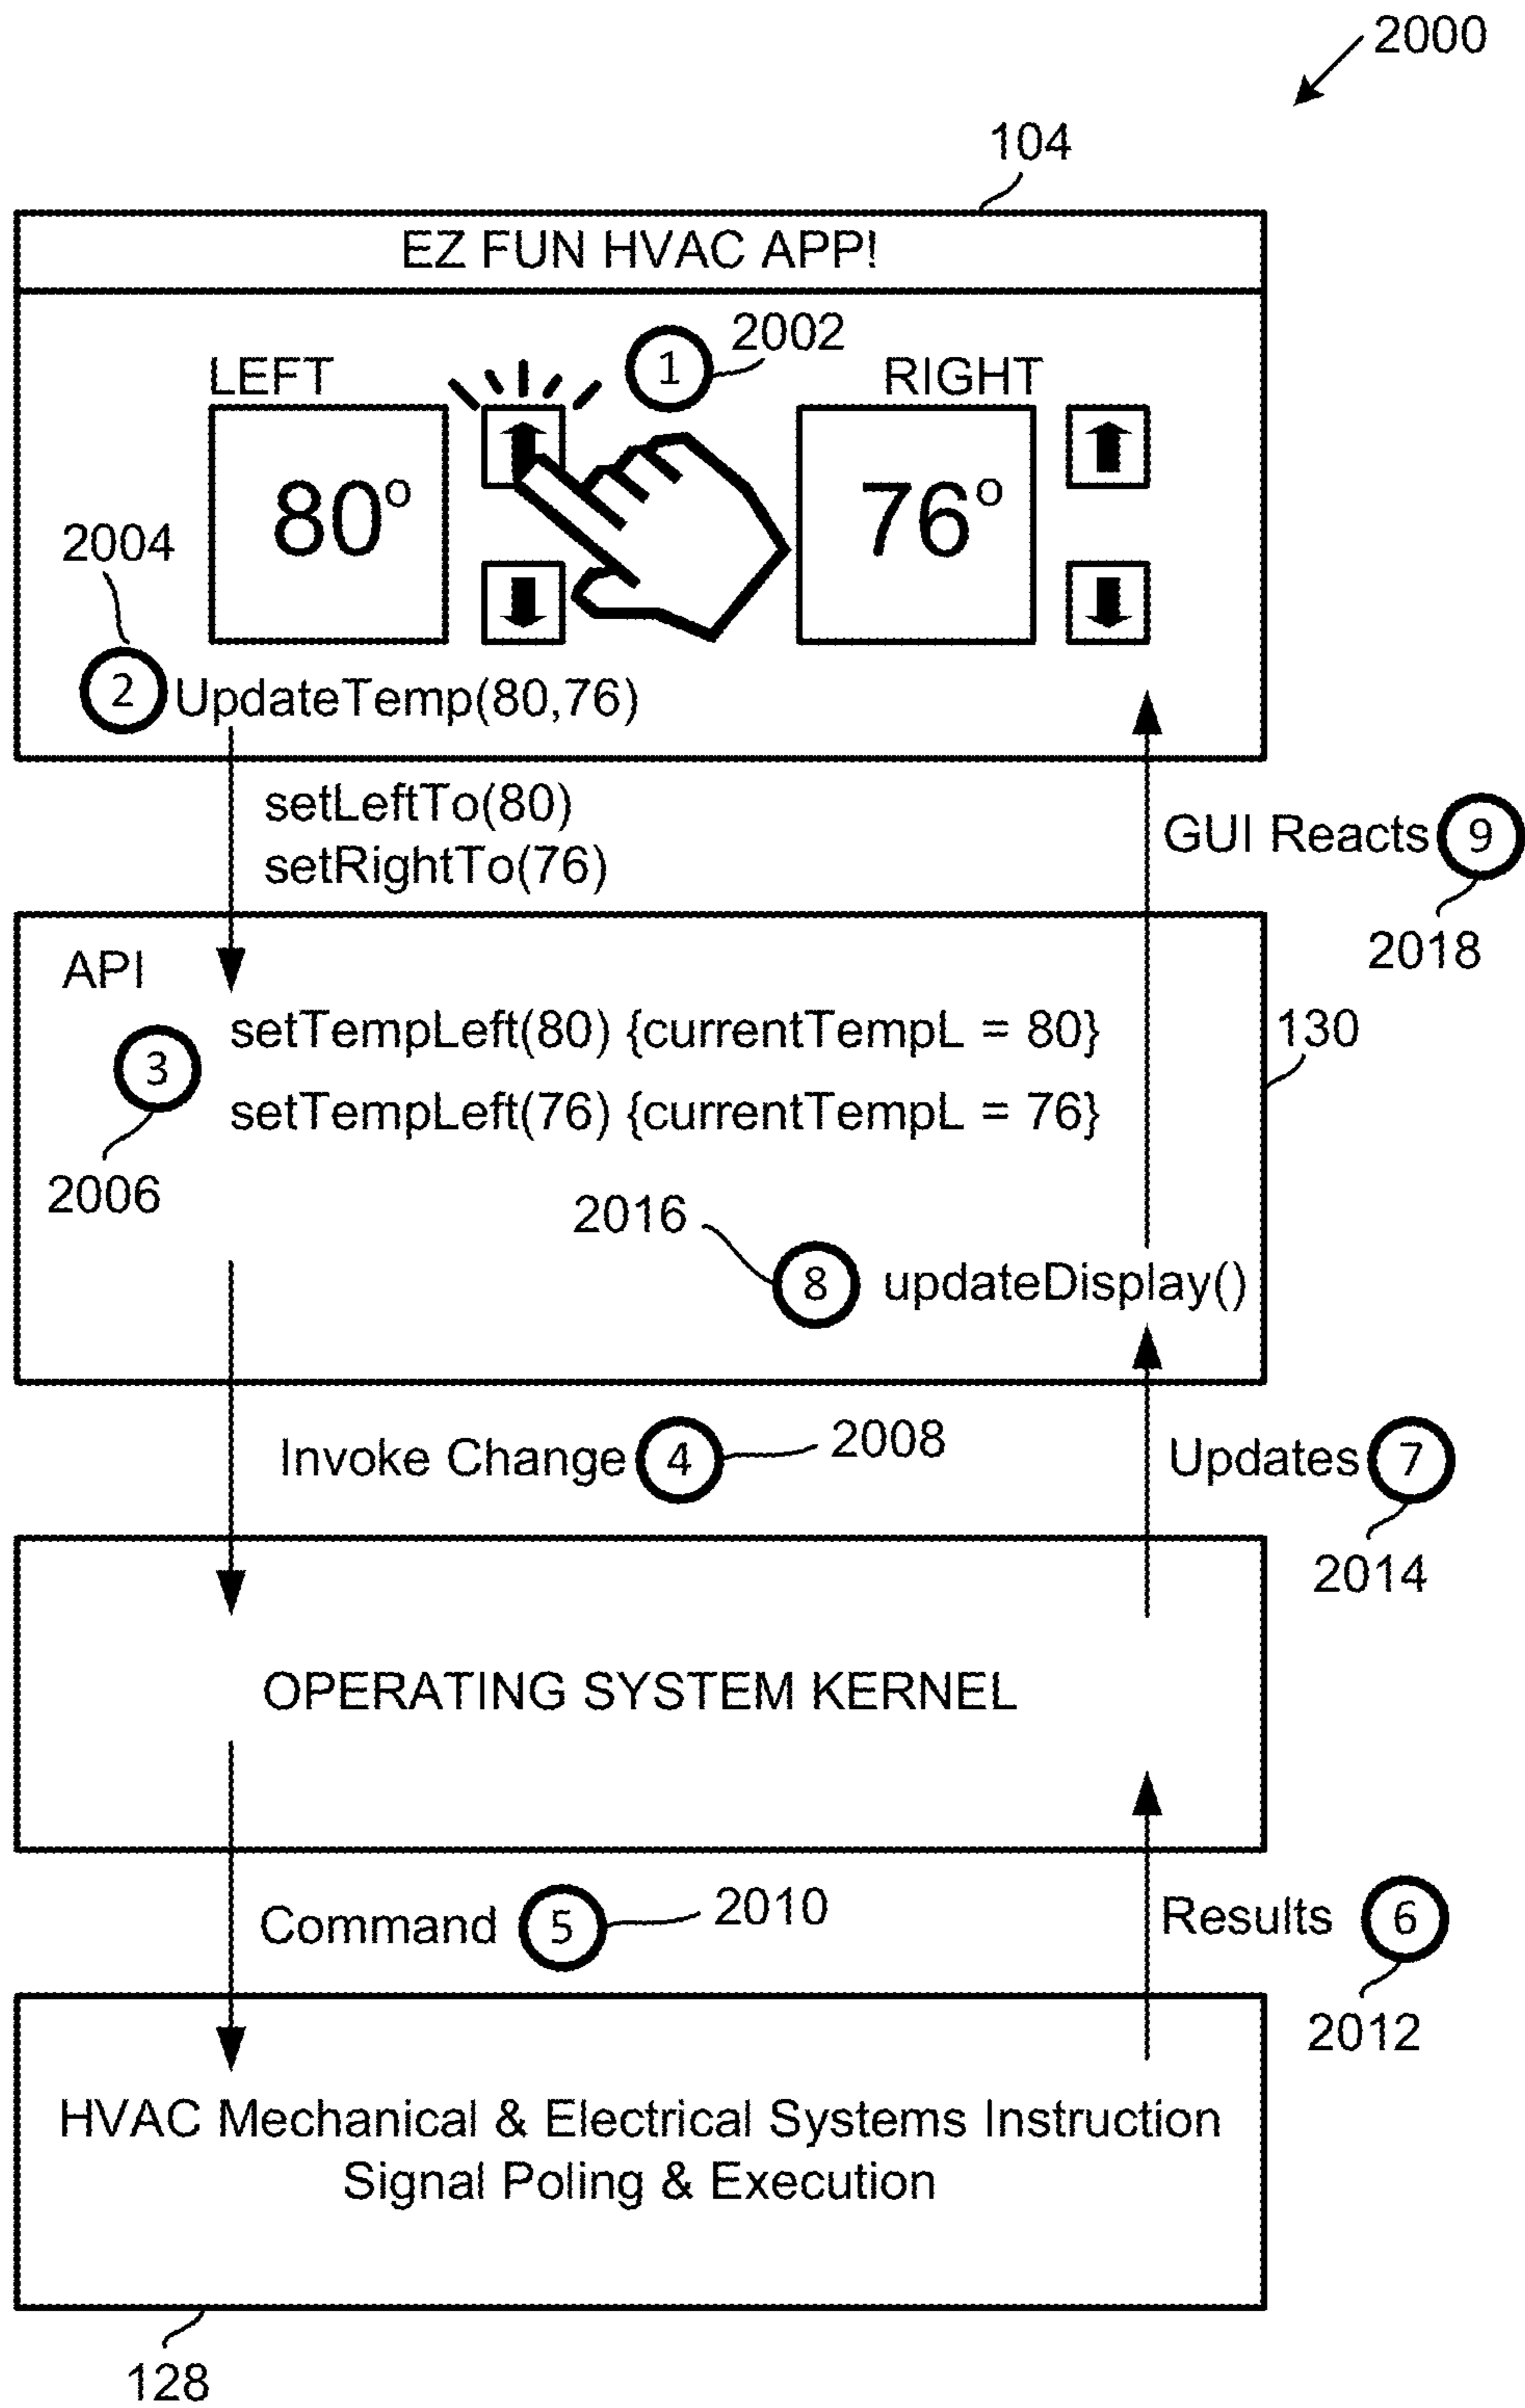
2000

104

EZ FUN HVAC APP!

1 2002

LEFT

RIGHT

80°

76°

2004

2 UpdateTemp(80,76)

setLeftTo(80)
setRightTo(76)

GUI Reacts 9

2018

API

3 setTempLeft(80) {currentTempL = 80}
setTempLeft(76) {currentTempL = 76}

130

2006

2016

8 updateDisplay()

Invoke Change 4 2008

Updates 7

2014

OPERATING SYSTEM KERNEL

Command 5 2010

Results 6

2012

HVAC Mechanical & Electrical Systems Instruction Signal Poling & Execution

128